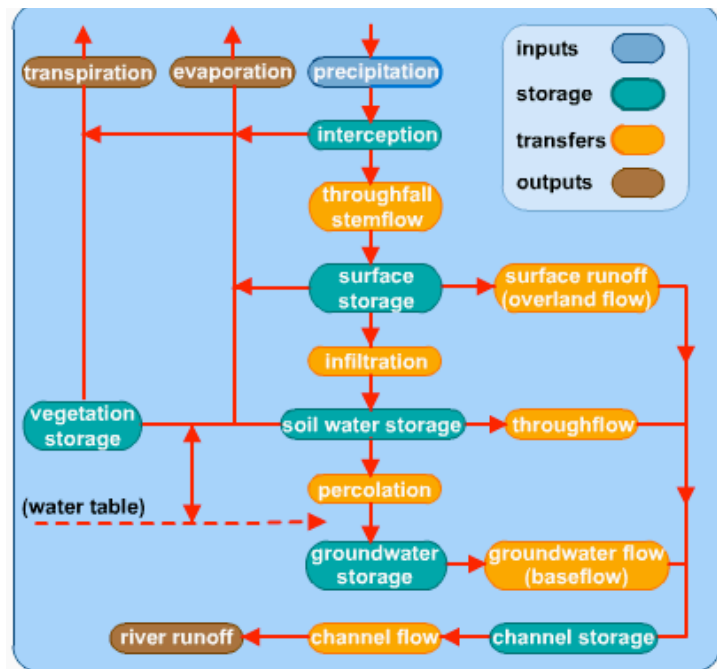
transpiration
evaporation
precipitation
inputs
storage
transfers
outputs
interception
throughfall stemflow
surface storage
surface runoff (overland flow)
infiltration
vegetation storage
soil water storage
throughflow
percolation
(water table)
groundwater storage
groundwater flow (baseflow)
river runoff
channel flow
channel storage